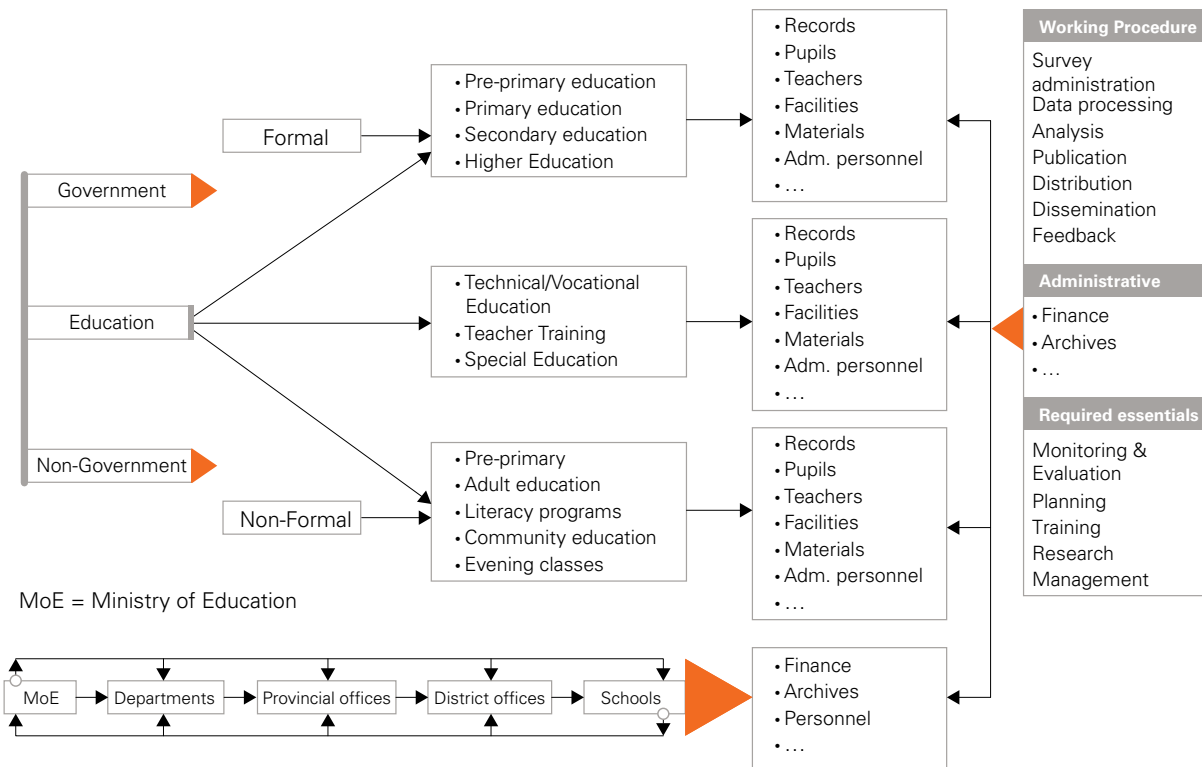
Government

Education

Non-Government

Formal

Non-Formal

• Pre-primary education
• Primary education
• Secondary education
• Higher Education

• Technical/Vocational Education
• Teacher Training
• Special Education

• Pre-primary
• Adult education
• Literacy programs
• Community education
• Evening classes

• Records
• Pupils
• Teachers
• Facilities
• Materials
• Adm. personnel
• …

• Records
• Pupils
• Teachers
• Facilities
• Materials
• Adm. personnel
• …

• Records
• Pupils
• Teachers
• Facilities
• Materials
• Adm. personnel
• …

MoE = Ministry of Education

MoE
Departments
Provincial offices
District offices
Schools

• Finance
• Archives
• Personnel
• …

Working Procedure
Survey administration
Data processing
Analysis
Publication
Distribution
Dissemination
Feedback

Administrative
• Finance
• Archives
• …

Required essentials
Monitoring & Evaluation
Planning
Training
Research
Management